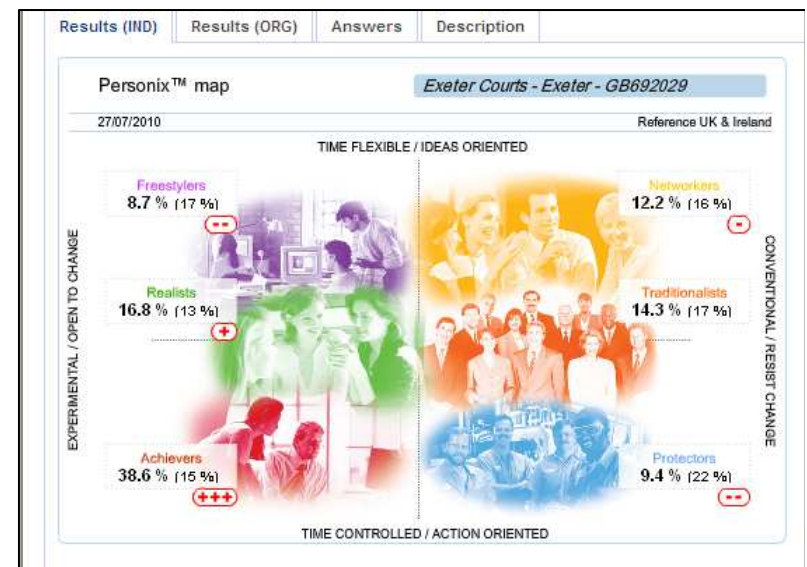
Results (IND) | Results (ORG) | Answers | Description

Personix™ map

Exeter Courts - Exeter - GB692029

27/07/2010

Reference UK & Ireland

TIME FLEXIBLE / IDEAS ORIENTED

Freestylers
8.7 % (17 %)
--

Networkers
12.2 % (16 %)
-

Realists
16.8 % (13 %)
+

Traditionalists
14.3 % (17 %)

Achievers
38.6 % (15 %)
+++

Protectors
9.4 % (22 %)
--

EXPERIMENTAL / OPEN TO CHANGE

CONVENTIONAL / RESIST CHANGE

TIME CONTROLLED / ACTION ORIENTED